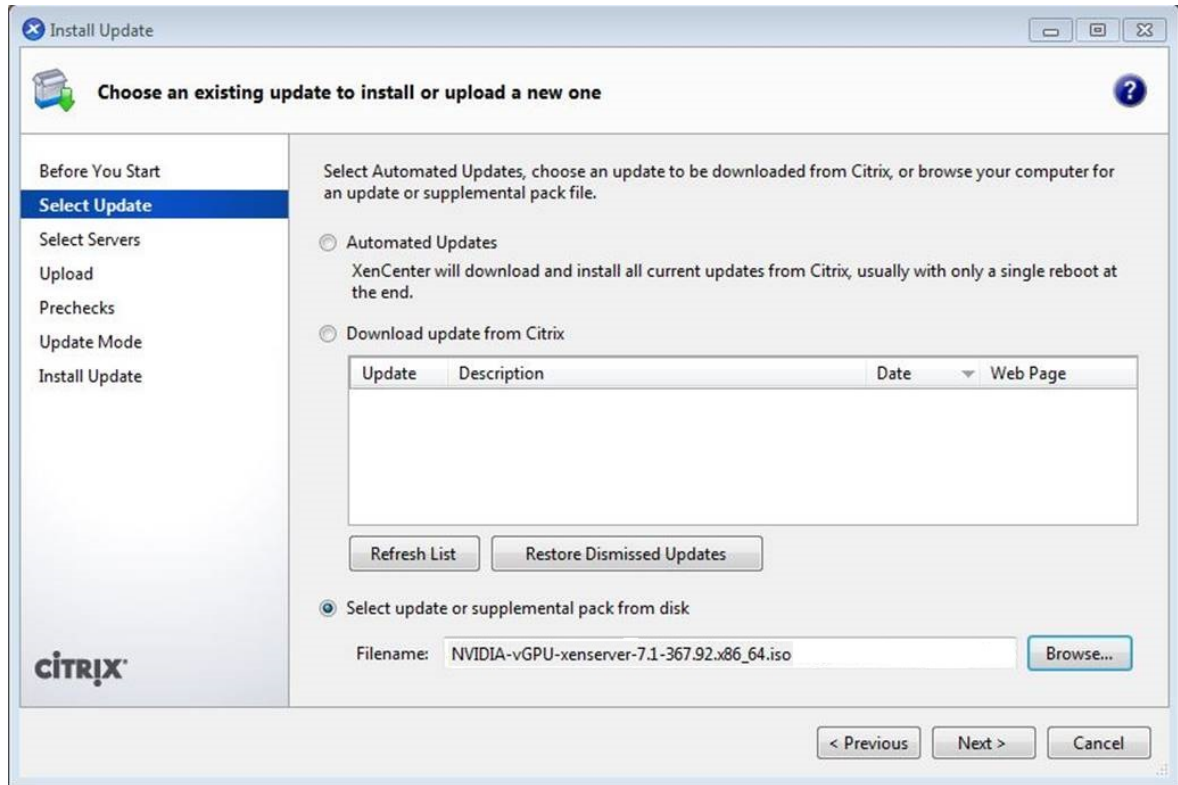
Install Update

Choose an existing update to install or upload a new one

Before You Start
Select Update
Select Servers
Upload
Prechecks
Update Mode
Install Update

Select Automated Updates, choose an update to be downloaded from Citrix, or browse your computer for an update or supplemental pack file.

Automated Updates

XenCenter will download and install all current updates from Citrix, usually with only a single reboot at the end.

Download update from Citrix

| Update | Description | Date | Web Page |
|---|---|---|---|

Refresh List

Restore Dismissed Updates

Select update or supplemental pack from disk

Filename: NVIDIA-vGPU-xenserver-7.1-367.92.x86_64.iso

Browse...

CITRIX

< Previous

Next >

Cancel